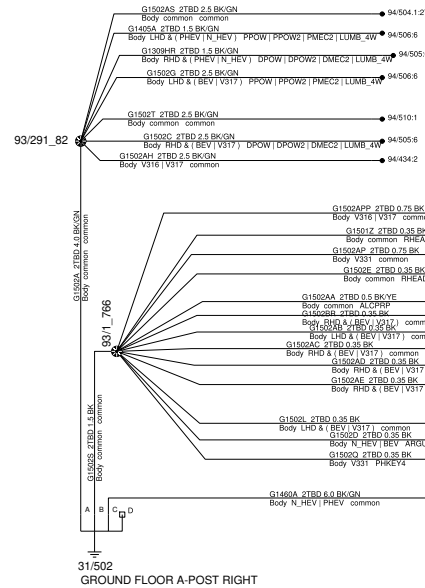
G1502AS 2TBD 2.5 BK/GN
Body common common
94/504.1:2
G1405A 2TBD 1.5 BK/GN
Body LHD & ( PHEV | N_HEV ) PPOW | PPOW2 | PMEC2 | LUMB_4W
94/506:6
G1309HR 2TBD 1.5 BK/GN
Body RHD & ( PHEV | N_HEV ) DPOW | DPOW2 | DMEC2 | LUMB_4W
94/505:
G1502G 2TBD 2.5 BK/GN
Body LHD & ( BEV | V317 ) PPOW | PPOW2 | PMEC2 | LUMB_4W
94/506:6
G1502T 2TBD 2.5 BK/GN
Body common common
94/510:1
G1502C 2TBD 2.5 BK/GN
Body RHD & ( BEV | V317 ) DPOW | DPOW2 | DMEC2 | LUMB_4W
94/505:6
G1502AH 2TBD 2.5 BK/GN
Body V316 | V317 common
94/434:2
93/291_82
G1502A 2TBD 4.0 BK/GN
Body common common
G1502APP 2TBD 0.75 BK
Body V316 | V317 common
G1501Z 2TBD 0.35 BK
Body common RHEA
G1502AP 2TBD 0.75 BK
Body V331 common
G1502E 2TBD 0.35 BK
Body common RHEAD
93/1_766
G1502AA 2TBD 0.5 BK/YE
Body common ALCPRP
G1502BB 2TBD 0.35 BK
Body RHD & ( BEV | V317 ) comm
G1502AB 2TBD 0.35 BK
Body LHD & ( BEV | V317 ) com
G1502AC 2TBD 0.35 BK
Body RHD & ( BEV | V317 ) common
G1502AD 2TBD 0.35 BK
Body RHD & ( BEV | V317
G1502AE 2TBD 0.35 BK
Body RHD & ( BEV | V317
G1502S 2TBD 1.5 BK
Body common common
G1502L 2TBD 0.35 BK
Body LHD & ( BEV | V317 ) common
G1502D 2TBD 0.35 BK
Body N_HEV | BEV ARGU
G1502Q 2TBD 0.35 BK
Body V331 PHKEY4
G1460A 2TBD 6.0 BK/GN
Body N_HEV | PHEV common
A B C D
31/502
GROUND FLOOR A-POST RIGHT